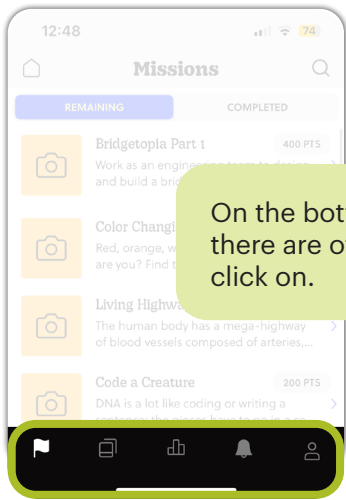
12:48

74

Missions

REMAINING

COMPLETED

Bridgetopia Part 1

400 PTS

Work as an engineering team to design and build a brid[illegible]

Color Changi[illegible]

Red, orange, w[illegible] are you? Find t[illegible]

Living Highwa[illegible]

The human body has a mega-highway of blood vessels composed of arteries,...

Code a Creature

200 PTS

DNA is a lot like coding or writing a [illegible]

On the bot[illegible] there are o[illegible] click on.